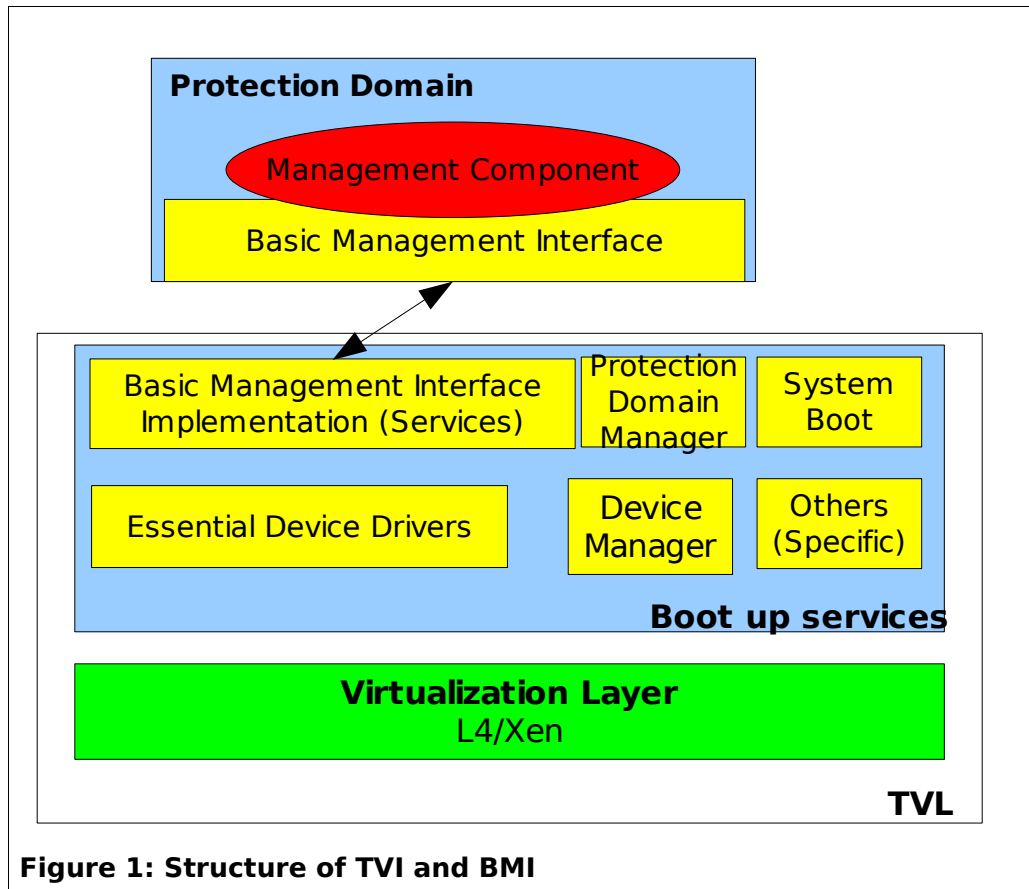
Protection Domain

Management Component

Basic Management Interface

Basic Management Interface Implementation (Services)

Protection Domain Manager

System Boot

Essential Device Drivers

Device Manager

Others (Specific)

Boot up services

Virtualization Layer
L4/Xen

TVL

Figure 1: Structure of TVI and BMI